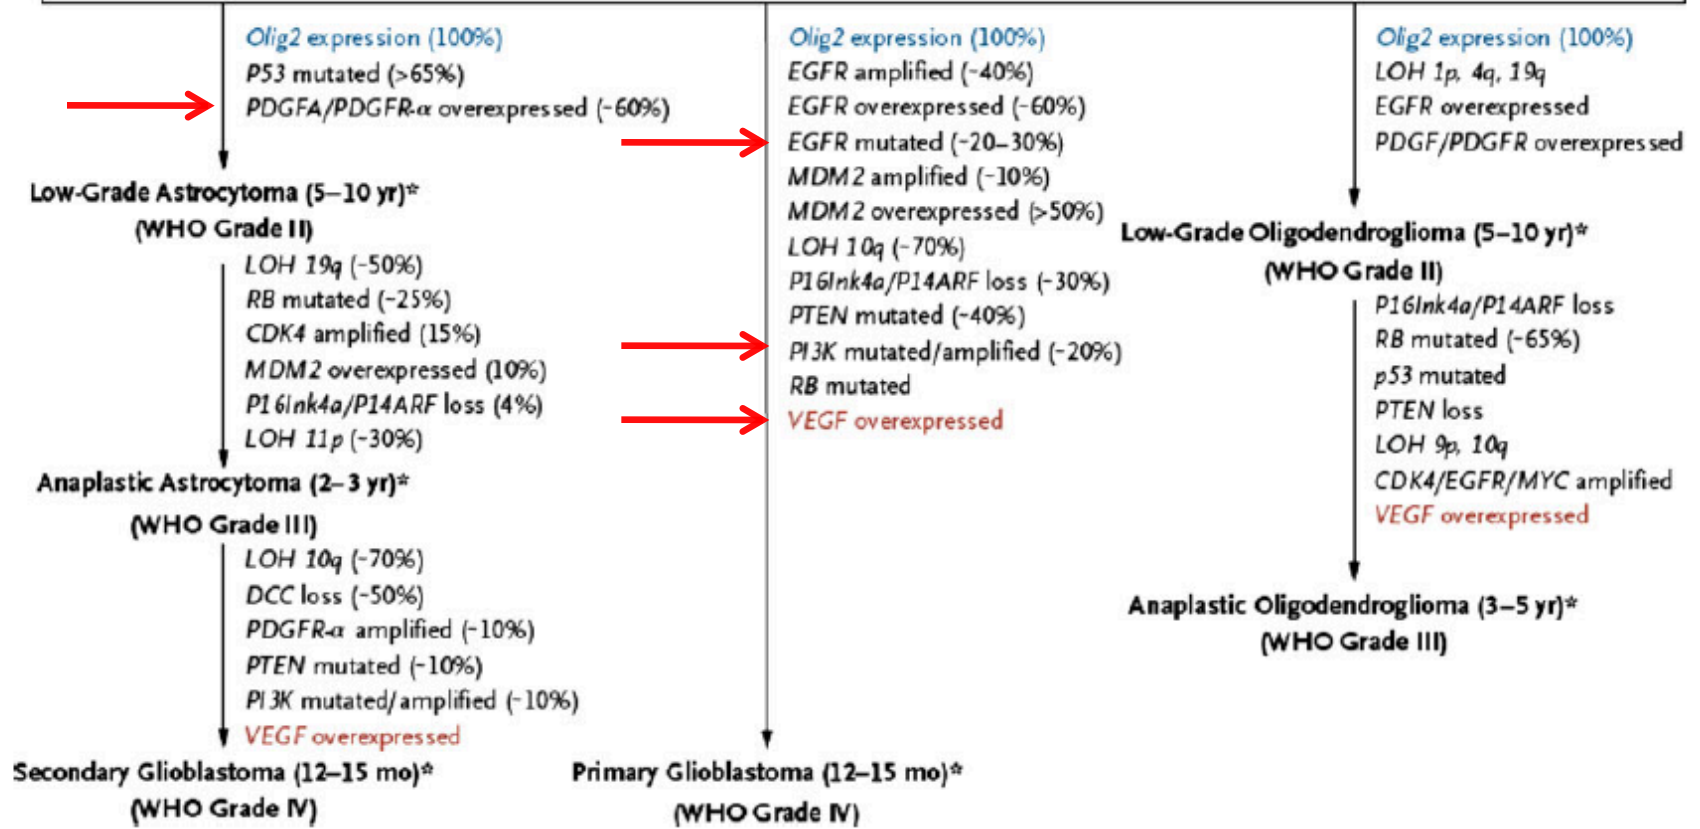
Olig2 expression (100%)
P53 mutated (>65%)
PDGFA/PDGFR-α overexpressed (~60%)

Low-Grade Astrocytoma (5–10 yr)*
(WHO Grade II)

LOH 19q (~50%)
RB mutated (~25%)
CDK4 amplified (15%)
MDM2 overexpressed (10%)
P16Ink4a/P14ARF loss (4%)
LOH 11p (~30%)

Anaplastic Astrocytoma (2–3 yr)*
(WHO Grade III)

LOH 10q (~70%)
DCC loss (~50%)
PDGFR-α amplified (~10%)
PTEN mutated (~10%)
PI3K mutated/amplified (~10%)
VEGF overexpressed

Secondary Glioblastoma (12–15 mo)*
(WHO Grade IV)

Olig2 expression (100%)
EGFR amplified (~40%)
EGFR overexpressed (~60%)
EGFR mutated (~20–30%)
MDM2 amplified (~10%)
MDM2 overexpressed (>50%)
LOH 10q (~70%)
P16Ink4a/P14ARF loss (~30%)
PTEN mutated (~40%)
PI3K mutated/amplified (~20%)
RB mutated
VEGF overexpressed

Primary Glioblastoma (12–15 mo)*
(WHO Grade IV)

Olig2 expression (100%)
LOH 1p, 4q, 19q
EGFR overexpressed
PDGF/PDGFR overexpressed

Low-Grade Oligodendroglioma (5–10 yr)*
(WHO Grade II)

P16Ink4a/P14ARF loss
RB mutated (~65%)
p53 mutated
PTEN loss
LOH 9p, 10q
CDK4/EGFR/MYC amplified
VEGF overexpressed

Anaplastic Oligodendroglioma (3–5 yr)*
(WHO Grade III)